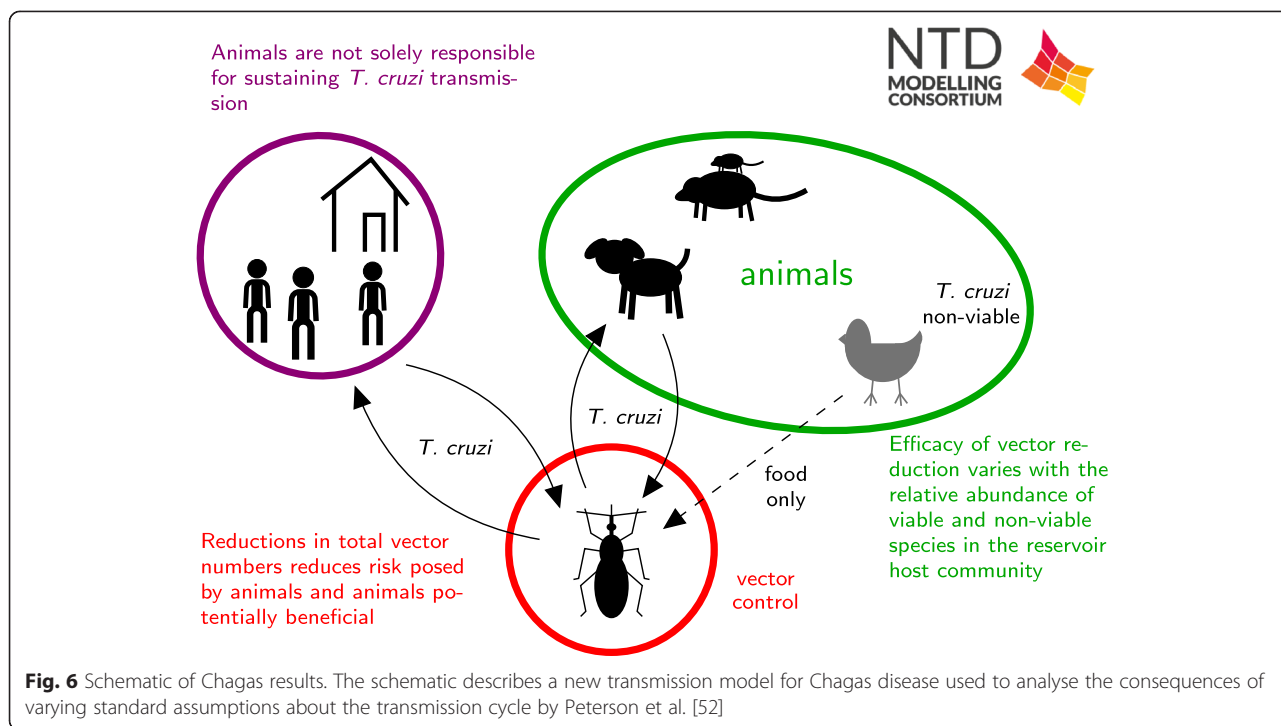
Animals are not solely responsible for sustaining *T. cruzi* transmission

NTD MODELLING CONSORTIUM

animals

*T. cruzi* non-viable

*T. cruzi*

*T. cruzi*

food only

Efficacy of vector reduction varies with the relative abundance of viable and non-viable species in the reservoir host community

Reductions in total vector numbers reduces risk posed by animals and animals potentially beneficial

vector control

**Fig. 6** Schematic of Chagas results. The schematic describes a new transmission model for Chagas disease used to analyse the consequences of varying standard assumptions about the transmission cycle by Peterson et al. [52]